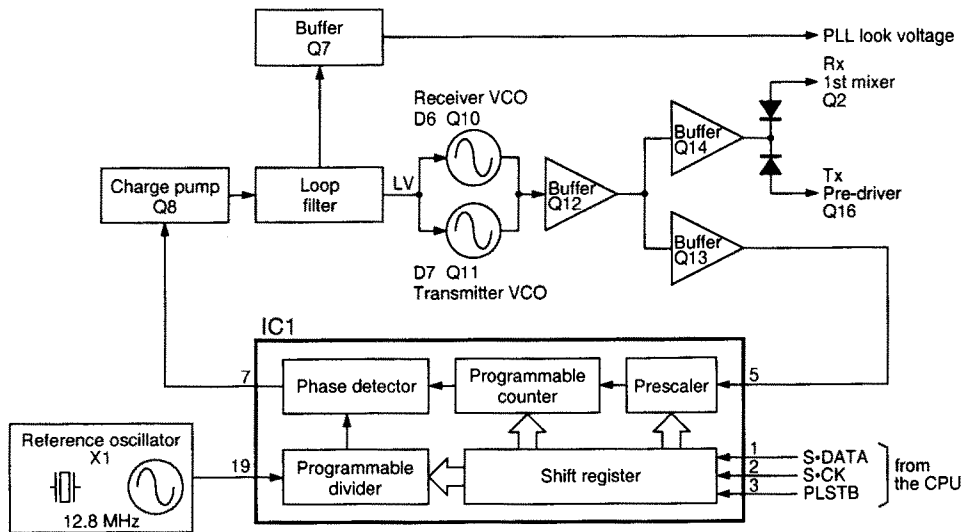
Buffer
Q7

PLL look voltage

Rx
1st mixer
Q2

Receiver VCO
D6 Q10

Buffer
Q14

Charge pump
Q8

Loop
filter

LV

Buffer
Q12

Tx
Pre-driver
Q16

Buffer
Q13

D7 Q11
Transmitter VCO

IC1

7

Phase detector

Programmable
counter

Prescaler

5

Reference oscillator
X1

12.8 MHz

19

Programmable
divider

Shift register

1
2
3

S•DATA
S•CK
PLSTB

from
the CPU